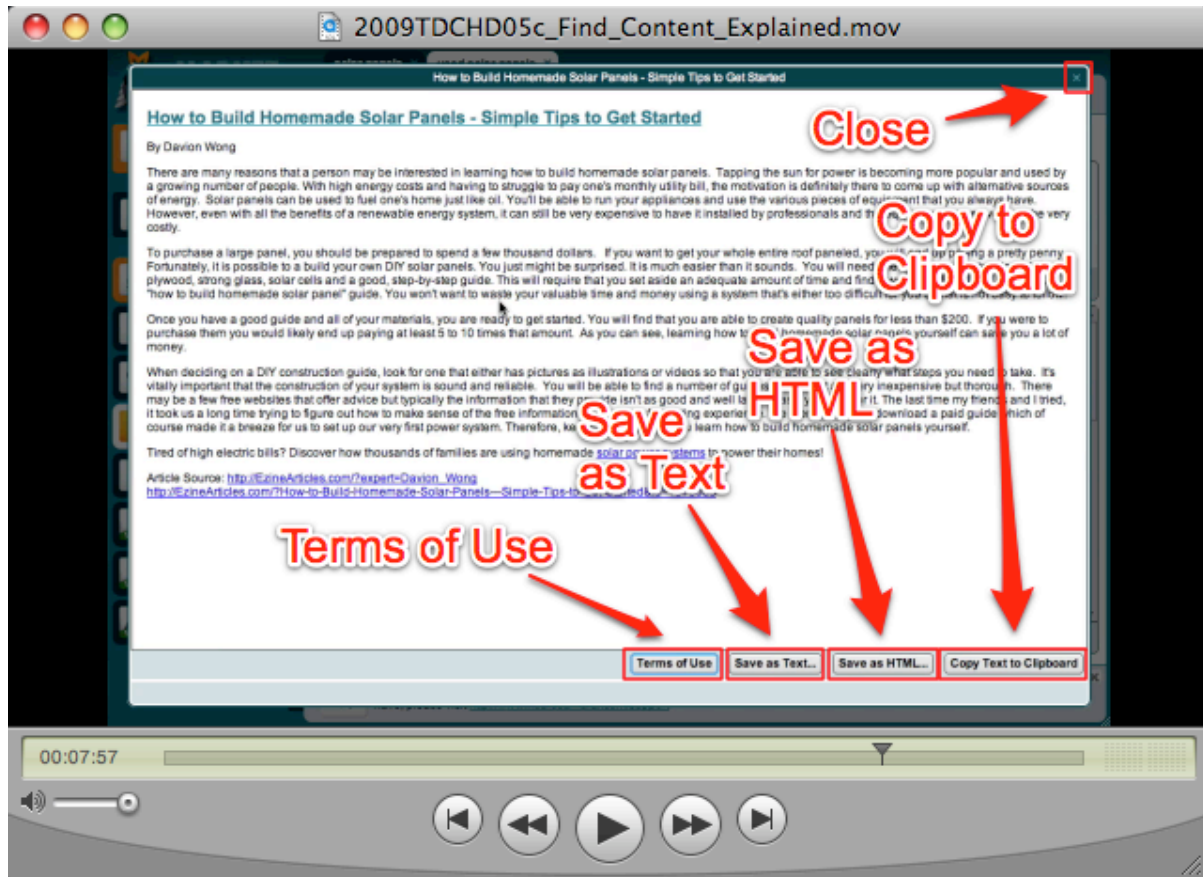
2009TDCHD05c_Find_Content_Explained.mov

How to Build Homemade Solar Panels - Simple Tips to Get Started

How to Build Homemade Solar Panels - Simple Tips to Get Started

By Davion Wong

There are many reasons that a person may be interested in learning how to build homemade solar panels. Tapping the sun for power is becoming more popular and used by a growing number of people. With high energy costs and having to struggle to pay one's monthly utility bill, the motivation is definitely there to come up with alternative sources of energy. Solar panels can be used to fuel one's home just like oil. You'll be able to run your appliances and use the various pieces of equipment that you always have. However, even with all the benefits of a renewable energy system, it can still be very expensive to have it installed by professionals and th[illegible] very costly.

To purchase a large panel, you should be prepared to spend a few thousand dollars. If you want to get your whole entire roof paneled, you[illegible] a pretty penny. Fortunately, it is possible to a build your own DIY solar panels. You just might be surprised. It is much easier than it sounds. You will need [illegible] plywood, strong glass, solar cells and a good, step-by-step guide. This will require that you set aside an adequate amount of time and find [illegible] "how to build homemade solar panel" guide. You won't want to waste your valuable time and money using a system that's either too difficult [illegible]

Once you have a good guide and all of your materials, you are ready to get started. You will find that you are able to create quality panels for less than $200. If you were to purchase them you would likely end up paying at least 5 to 10 times that amount. As you can see, learning how to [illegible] homemade solar panels yourself can save you a lot of money.

When deciding on a DIY construction guide, look for one that either has pictures as illustrations or videos so that you are able to see clearly what steps you need to take. It's vitally important that the construction of your system is sound and reliable. You will be able to find a number of gu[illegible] very inexpensive but thorough. There may be a few free websites that offer advice but typically the information that they pro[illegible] isn't as good and well la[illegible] r it. The last time my friends and I tried, it took us a long time trying to figure out how to make sense of the free information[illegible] experie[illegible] download a paid guide which of course made it a breeze for us to set up our very first power system. Therefore, ke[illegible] learn how to build homemade solar panels yourself.

Tired of high electric bills? Discover how thousands of families are using homemade solar po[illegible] to power their homes!

Article Source: http://EzineArticles.com/?expert=Davion_Wong
http://EzineArticles.com/?How-to-Build-Homemade-Solar-Panels---Simple-Tips-to-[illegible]

Close

Copy to Clipboard

Save as HTML

Save as Text

Terms of Use

Terms of Use | Save as Text... | Save as HTML... | Copy Text to Clipboard

00:07:57